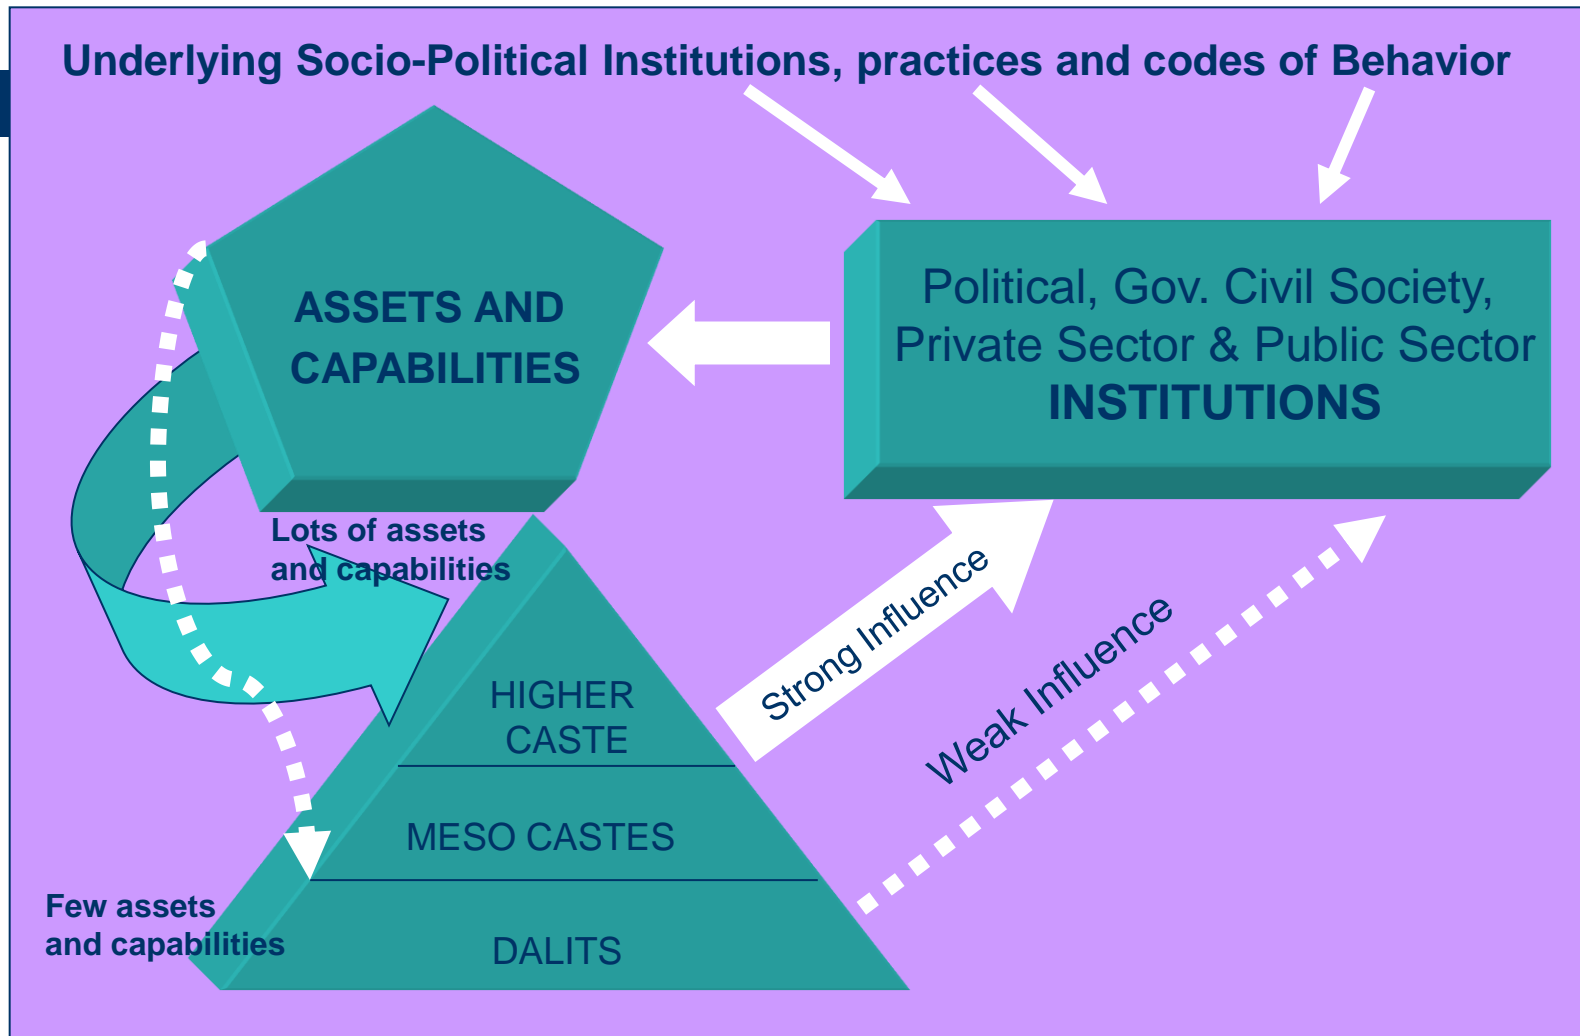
Underlying Socio-Political Institutions, practices and codes of Behavior

ASSETS AND CAPABILITIES

Political, Gov. Civil Society, Private Sector & Public Sector INSTITUTIONS

Lots of assets and capabilities

HIGHER CASTE

MESO CASTES

DALITS

Few assets and capabilities

Strong Influence

Weak Influence